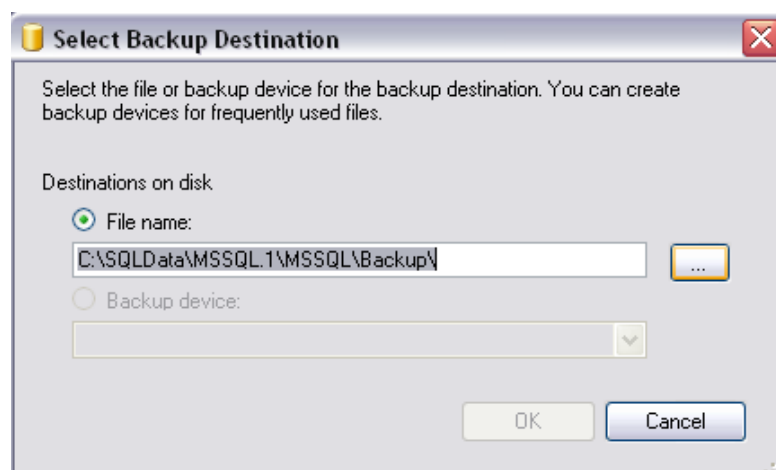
Select Backup Destination

Select the file or backup device for the backup destination. You can create backup devices for frequently used files.

Destinations on disk

File name:

C:\SQLData\MSSQL.1\MSSQL\Backup\

...

Backup device:

OK

Cancel